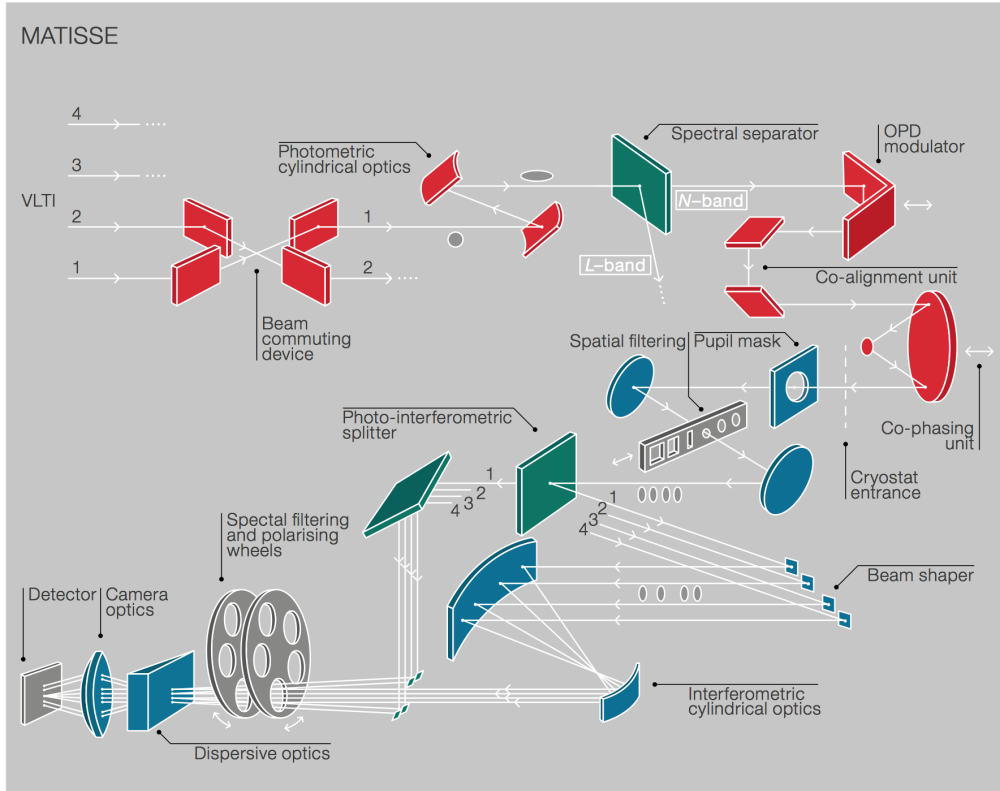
MATISSE

4
3
VLTI
2
1

Photometric cylindrical optics

Spectral separator

OPD modulator

N–band

1
2

L–band

Co-alignment unit

Beam commuting device

Spatial filtering

Pupil mask

Co-phasing unit

Photo-interferometric splitter

Cryostat entrance

1
2
3
4

1
2
3
4

Spectal filtering and polarising wheels

Beam shaper

Detector

Camera optics

Interferometric cylindrical optics

Dispersive optics